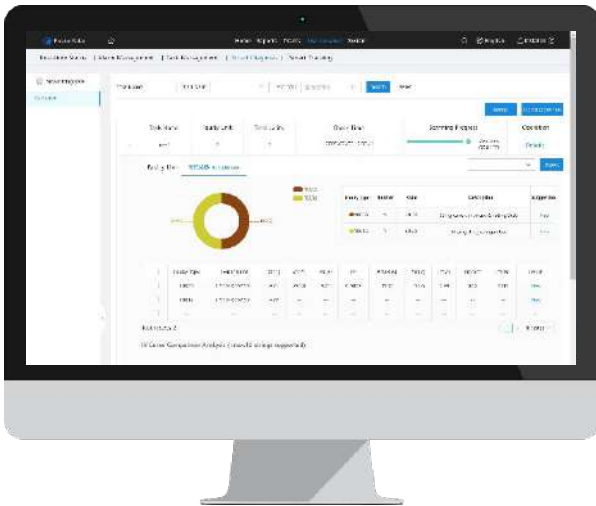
Home Reports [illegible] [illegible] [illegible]

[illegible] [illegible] | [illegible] Management | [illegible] Management | Smart Diagnosis | Smart Tracking

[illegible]

Task Name | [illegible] | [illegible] | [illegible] | Scanning Progress | Operation

Details

Fault Type | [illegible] | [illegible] | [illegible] | Suggestion

Total: 2

IV Curve Comparison Analysis ([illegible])